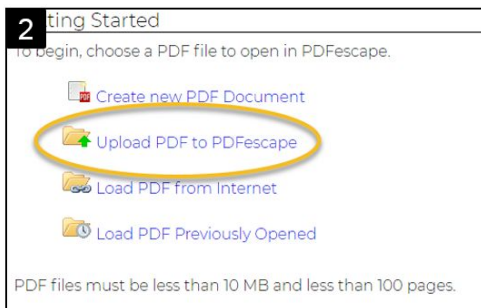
2

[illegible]ting Started

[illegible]o begin, choose a PDF file to open in PDFescape.

Create new PDF Document

Upload PDF to PDFescape

Load PDF from Internet

Load PDF Previously Opened

PDF files must be less than 10 MB and less than 100 pages.